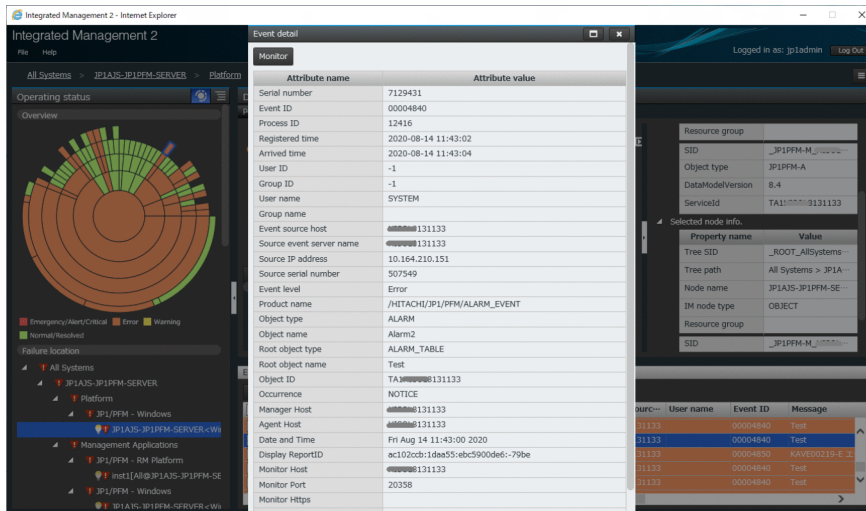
Integrated Management 2 - Internet Explorer

Integrated Management 2
File Help

Logged in as: jp1admin Log Out

All Systems > JP1AJS-JP1PFM-SERVER > Platform

Operating status
Overview

Emergency/Alert/Critical Error Warning
Normal/Resolved

Failure location
All Systems
JP1AJS-JP1PFM-SERVER
Platform
JP1/PFM - Windows
JP1AJS-JP1PFM-SERVER<Wi
Management Applications
JP1/PFM - RM Platform
inst1[All@JP1AJS-JP1PFM-SE
JP1/PFM - Windows
JP1AJS-JP1PFM-SERVER<Wi

Event detail
Monitor

| Attribute name | Attribute value |
|---|---|
| Serial number | 7129431 |
| Event ID | 00004840 |
| Process ID | 12416 |
| Registered time | 2020-08-14 11:43:02 |
| Arrived time | 2020-08-14 11:43:04 |
| User ID | -1 |
| Group ID | -1 |
| User name | SYSTEM |
| Group name | |
| Event source host | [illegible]131133 |
| Source event server name | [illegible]131133 |
| Source IP address | 10.164.210.151 |
| Source serial number | 507549 |
| Event level | Error |
| Product name | /HITACHI/JP1/PFM/ALARM_EVENT |
| Object type | ALARM |
| Object name | Alarm2 |
| Root object type | ALARM_TABLE |
| Root object name | Test |
| Object ID | TA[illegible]131133 |
| Occurrence | NOTICE |
| Manager Host | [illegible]131133 |
| Agent Host | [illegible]131133 |
| Date and Time | Fri Aug 14 11:43:00 2020 |
| Display ReportID | ac102ccb:1daa55:ebc5900de6:-79be |
| Monitor Host | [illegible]131133 |
| Monitor Port | 20358 |
| Monitor Https | |

| Resource group | |
|---|---|
| SID | _JP1PFM-M_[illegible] |
| Object type | JP1PFM-A |
| DataModelVersion | 8.4 |
| ServiceId | TA1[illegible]131133 |

Selected node info.

| Property name | Value |
|---|---|
| Tree SID | _ROOT_AllSystems |
| Tree path | All Systems > JP1A |
| Node name | JP1AJS-JP1PFM-SE |
| IM node type | OBJECT |
| Resource group | |
| SID | _JP1PFM-M_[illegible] |

| Sourc... | User name | Event ID | Message |
|---|---|---|---|
| 131133 | | 00004840 | Test |
| 131133 | | 00004840 | Test |
| 131133 | | 00004850 | KAVE00219-E |
| 131133 | | 00004840 | Test |
| 131133 | | 00004840 | Test |